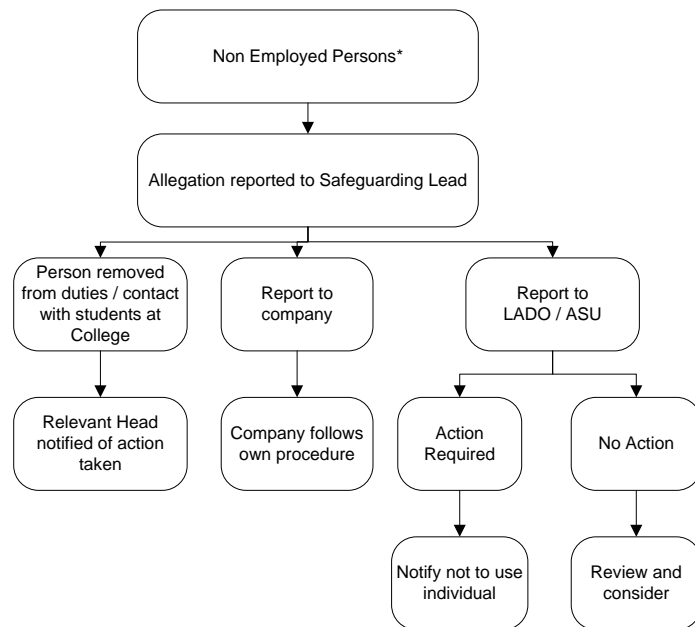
Non Employed Persons*

Allegation reported to Safeguarding Lead

Person removed from duties / contact with students at College

Report to company

Report to LADO / ASU

Relevant Head notified of action taken

Company follows own procedure

Action Required

No Action

Notify not to use individual

Review and consider